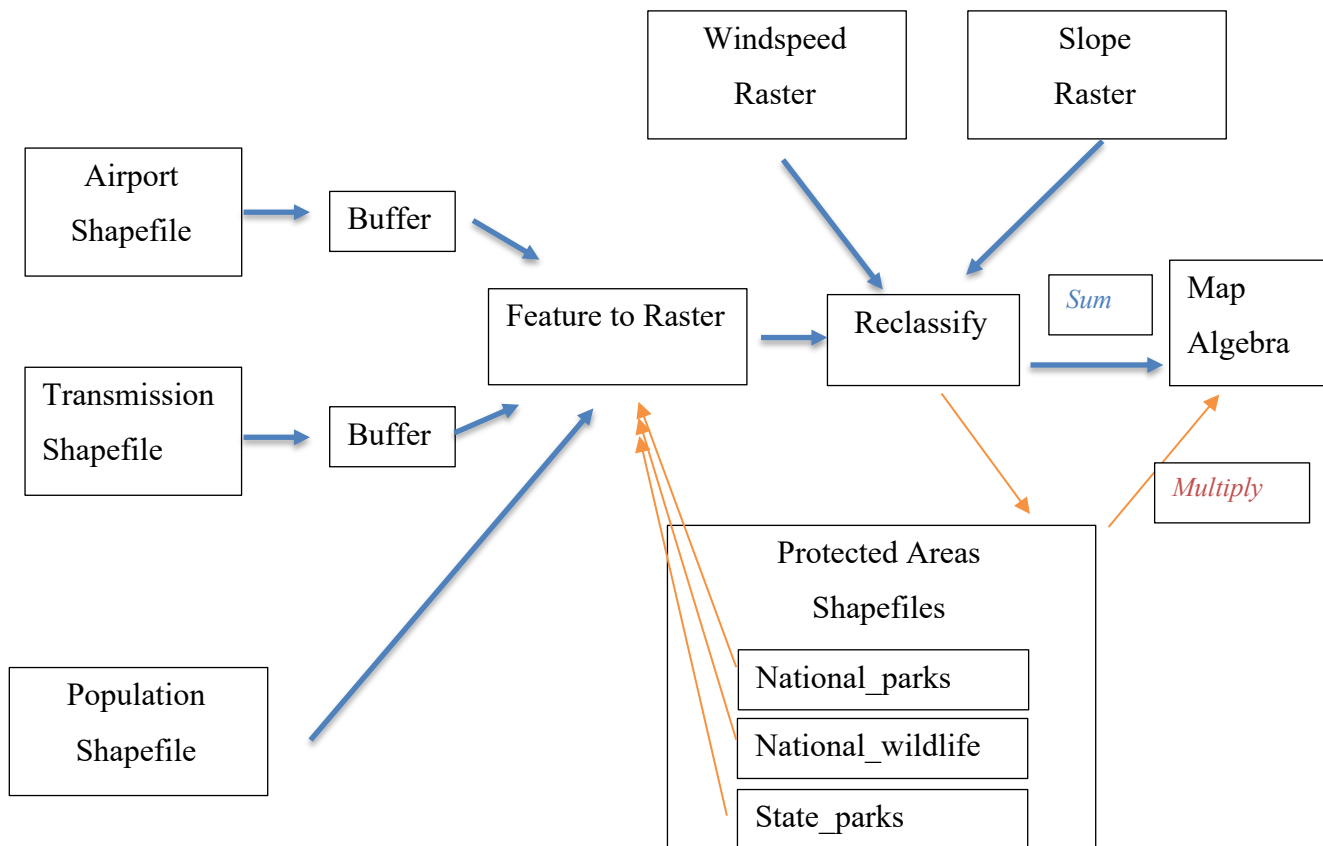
Windspeed Raster

Slope Raster

Airport Shapefile

Buffer

Feature to Raster

Reclassify

Sum

Map Algebra

Transmission Shapefile

Buffer

Multiply

Protected Areas Shapefiles

National_parks

National_wildlife

State_parks

Population Shapefile